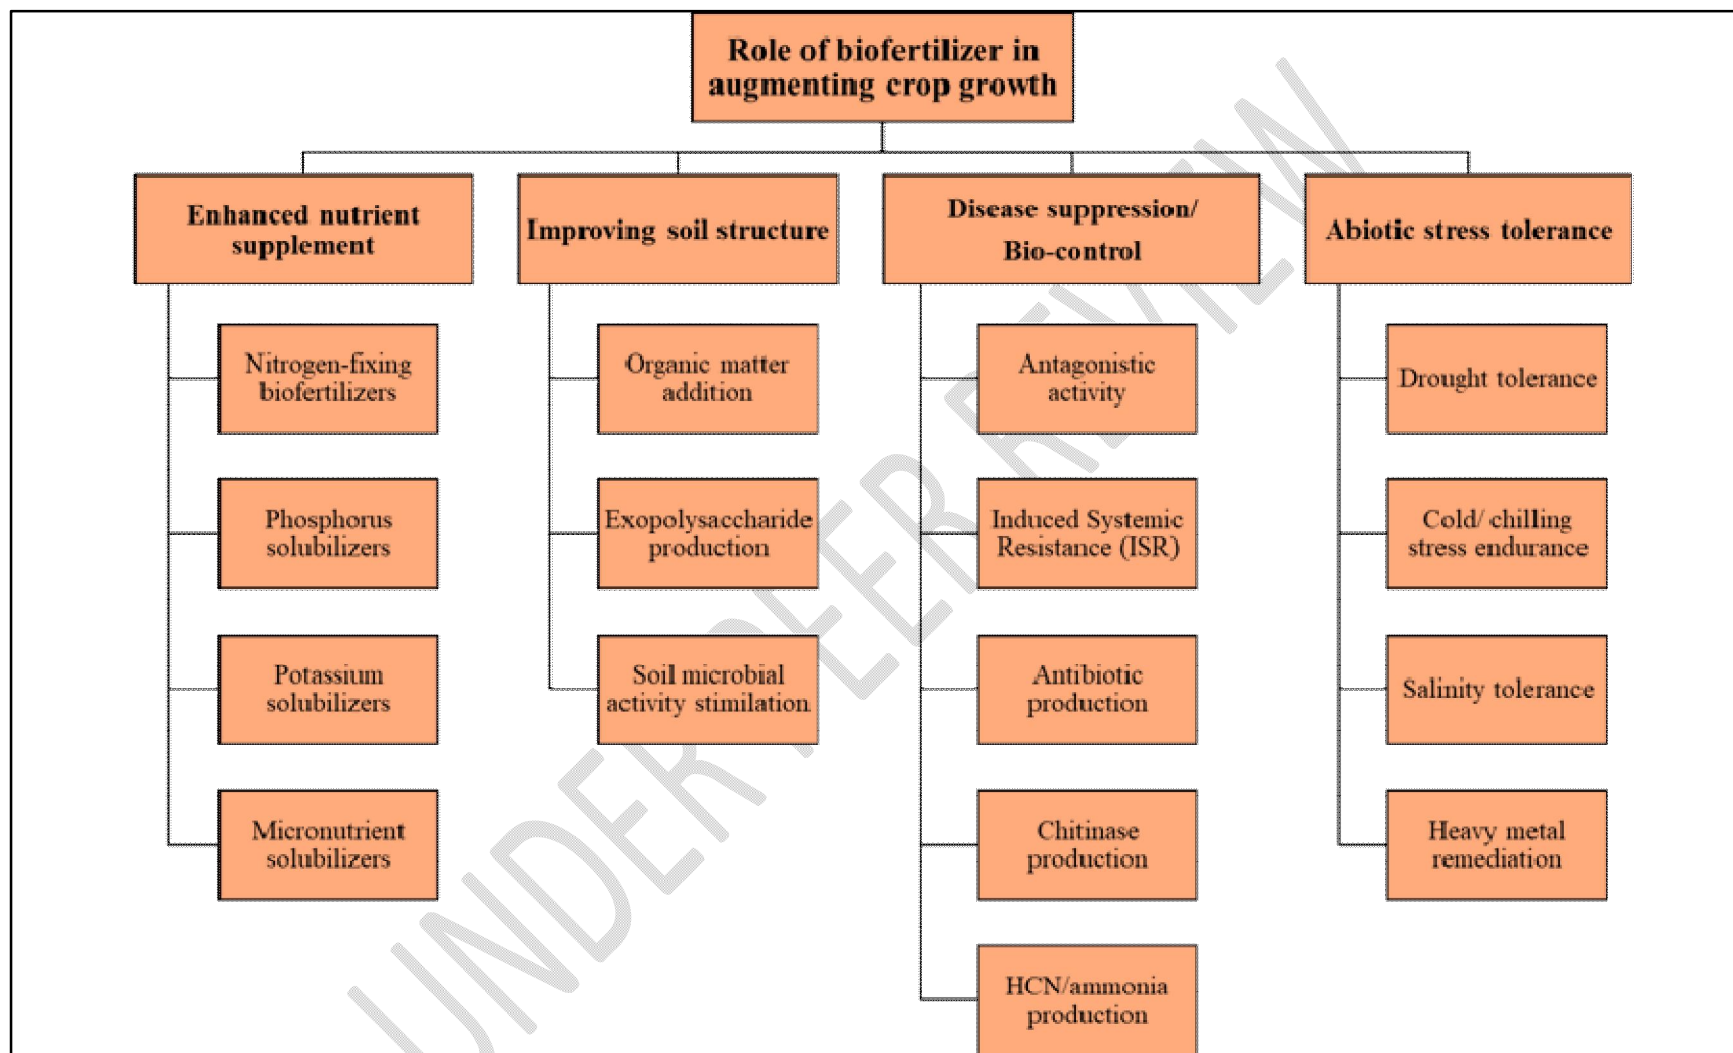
Role of biofertilizer in augmenting crop growth

Enhanced nutrient supplement

Nitrogen-fixing biofertilizers

Phosphorus solubilizers

Potassium solubilizers

Micronutrient solubilizers

Improving soil structure

Organic matter addition

Exopolysaccharide production

Soil microbial activity stimilation

Disease suppression/ Bio-control

Antagonistic activity

Induced Systemic Resistance (ISR)

Antibiotic production

Chitinase production

HCN/ammonia production

Abiotic stress tolerance

Drought tolerance

Cold/ chilling stress endurance

Salinity tolerance

Heavy metal remediation

UNDER PEER REVIEW